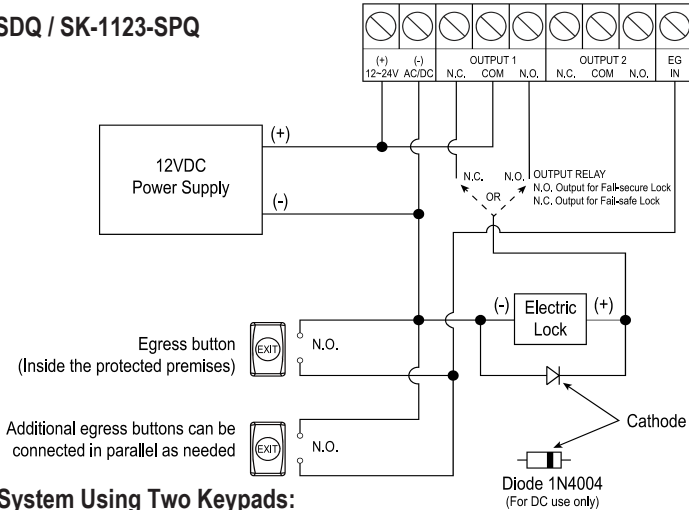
SDQ / SK-1123-SPQ

(+) 12~24V
(-) AC/DC
OUTPUT 1
N.C.
COM
N.O.
OUTPUT 2
N.C.
COM
N.O.
EG IN

12VDC Power Supply
(+)
(-)

N.C.
N.O.
OR
OUTPUT RELAY
N.O. Output for Fail-secure Lock
N.C. Output for Fail-safe Lock

(-)
Electric Lock
(+)

Egress button
(Inside the protected premises)
EXIT
N.O.

Additional egress buttons can be connected in parallel as needed
EXIT
N.O.

Cathode

Diode 1N4004
(For DC use only)

System Using Two Keypads: